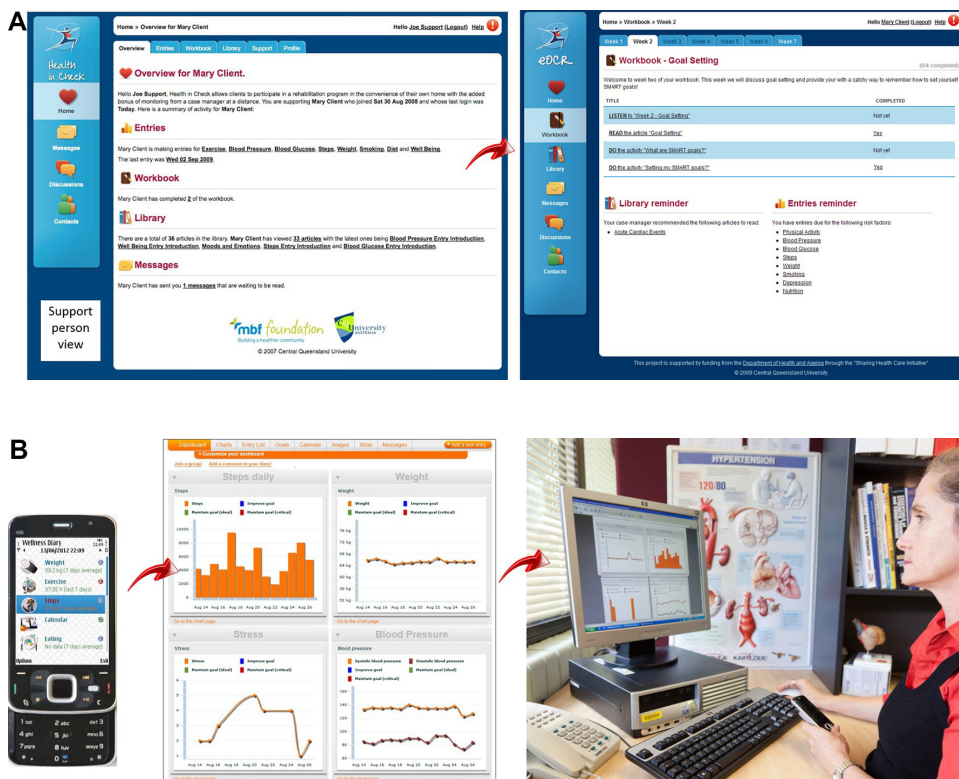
A

Health in Check

Home

Messages

Discussions

Contacts

Support person view

Home » Overview for Mary Client

Hello Joe Support (Logout) Help

Overview | Entries | Workbook | Library | Support | Profile

Overview for Mary Client.

Hello Joe Support. Health in Check allows clients to participate in a rehabilitation program in the convenience of their own home with the added bonus of monitoring from a case manager at a distance. You are supporting Mary Client who joined Sat 30 Aug 2008 and whose last login was Today. Here is a summary of activity for Mary Client:

Entries

Mary Client is making entries for Exercise, Blood Pressure, Blood Glucose, Steps, Weight, Smoking, Diet and Well Being. The last entry was Wed 02 Sep 2009.

Workbook

Mary Client has completed 2 of the workbook.

Library

There are a total of 36 articles in the library. Mary Client has viewed 33 articles with the latest ones being Blood Pressure Entry Introduction, Well Being Entry Introduction, Moods and Emotions, Steps Entry Introduction and Blood Glucose Entry Introduction.

Messages

Mary Client has sent you 1 messages that are waiting to be read.

mbf foundation Building a healthier community

University

© 2007 Central Queensland University

eDCR

Home

Workbook

Library

Messages

Discussions

Contacts

Home » Workbook » Week 2

Hello Mary Client (Logout) Help

Week 1 | Week 2 | Week 3 | Week 4 | Week 5 | Week 6 | Week 7

Workbook - Goal Setting

(0/4 completed)

Welcome to week two of your workbook. This week we will discuss goal setting and provide your with a catchy way to remember how to set yourself SMART goals!

| TITLE | COMPLETED |
|---|---|
| LISTEN to "Week 2 - Goal Setting" | Not yet |
| READ the article "Goal Setting" | Yes |
| DO the activity "What are SMART goals?" | Not yet |
| DO the activity "Setting my SMART goals?" | Yes |

Library reminder

Your case manager recommended the following articles to read:
• Acute Cardiac Events

Entries reminder

You have entries due for the following risk factors:
• Physical Activity
• Blood Pressure
• Blood Glucose
• Steps
• Weight
• Smoking
• Depression
• Nutrition

This project is supported by funding from the Department of Health and Ageing through the "Sharing Health Care Initiative"
© 2009 Central Queensland University

B

Wellness Diary
13/06/2012 22:09
Weight
Exercise
Steps
Calendar
Eating
No data (7 days average)
Options
Exit

Dashboard | Charts | Entry List | Goals | Calendar | Images | Rss | Messages | Add a new entry

Customize your dashboard

Join a group! Add a comment to your diary!

Steps daily

Steps

Steps | Improve goal | Maintain goal (ideal) | Maintain goal (critical)

Aug 14 Aug 16 Aug 18 Aug 20 Aug 22 Aug 24 Aug 26

Go to the chart page

Weight

Weight

Weight | Improve goal | Maintain goal (ideal) | Maintain goal (critical)

Go to the chart page

Stress

Stress

Stress | Improve goal | Maintain goal (ideal) | Maintain goal (critical)

Blood Pressure

Blood pressure

Systolic blood pressure | Diastolic blood pressure | Improve goal | Maintain goal (ideal) | Maintain goal (critical)

HYPERTENSION

120/80